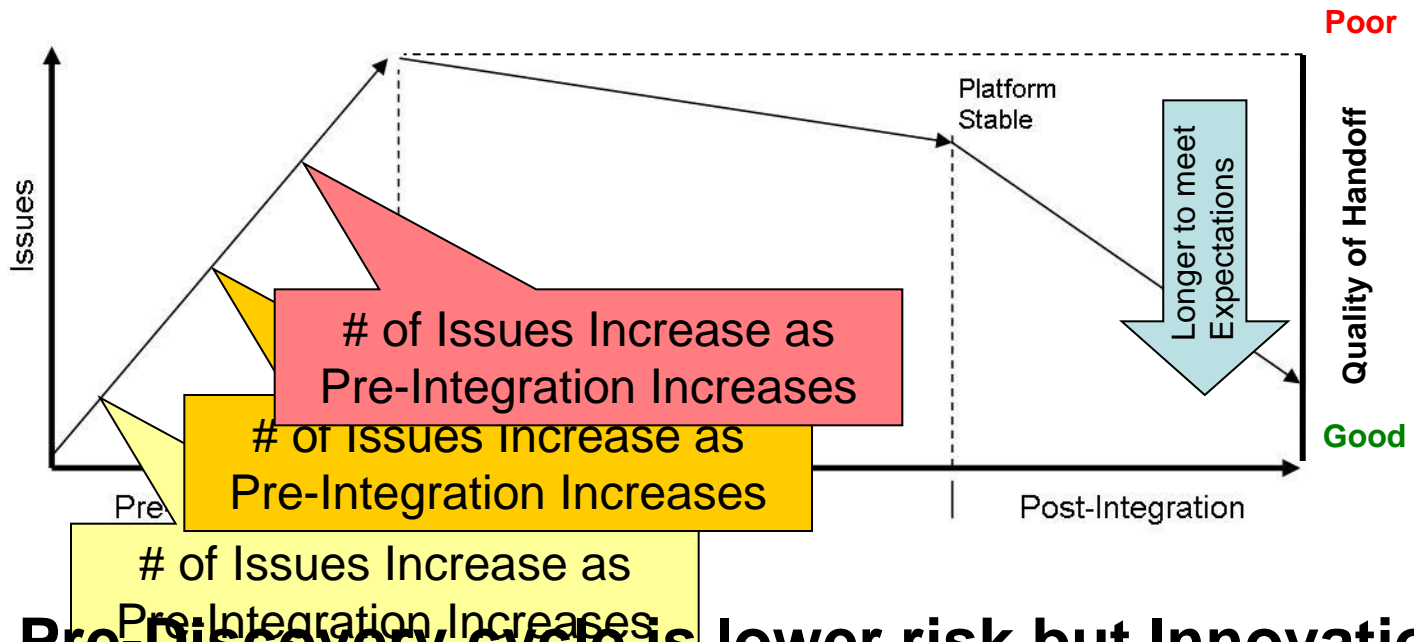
Poor

Issues

Platform Stable

Longer to meet Expectations

Quality of Handoff

Good

# of Issues Increase as Pre-Integration Increases

# of Issues Increase as Pre-Integration Increases

Pre

Post-Integration

# of Issues Increase as Pre-Integration Increases

Pre-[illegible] cycle is lower risk but Innovati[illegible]